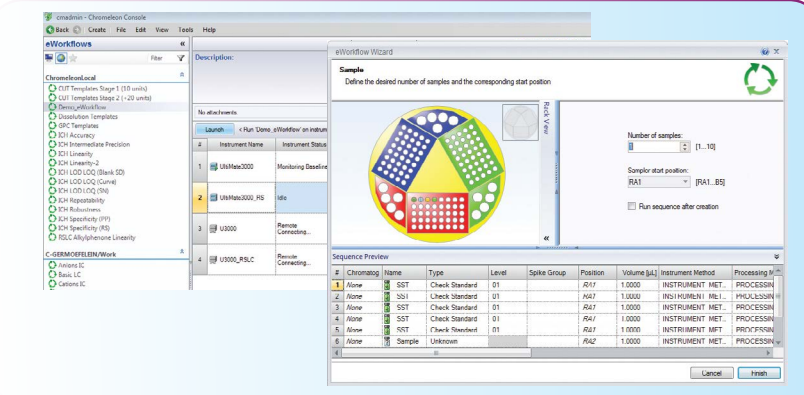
cmadmin - Chromeleon Console
Back Create File Edit View Tools Help
eWorkflows
Filter
ChromeleonLocal
CUT Templates Stage 1 (10 units)
CUT Templates Stage 2 (~20 units)
Demo_eWorkflow
Dissolution Templates
GPC Templates
ICH Accuracy
ICH Intermediate Precision
ICH Linearity
ICH Linearity-2
ICH LOD LOQ (Blank SD)
ICH LOD LOQ (Curve)
ICH LOD LOQ (SN)
ICH Repeatability
ICH Robustness
ICH Specificity (PP)
ICH Specificity (RS)
RSLC Alkylphenone Linearity
C-GERMOEFELEIN/Work
Anions IC
Basic LC
Cations IC

Description:

No attachments
Launch
< Run 'Demo_eWorkflow' on instrum

| # | Instrument Name | Instrument Status |
|---|---|---|
| 1 | UltiMate3000 | Monitoring Baseline |
| 2 | UltiMate3000_RS | Idle |
| 3 | U3000 | Remote Connecting... |
| 4 | U3000_RSLC | Remote Connecting... |

eWorkflow Wizard
Sample
Define the desired number of samples and the corresponding start position
Rack View
Number of samples:
1 [1...10]
Sampler start position:
RA1 [RA1...B5]
Run sequence after creation

Sequence Preview

| # | Chromatog | Name | Type | Level | Spike Group | Position | Volume [µL] | Instrument Method | Processing M |
|---|---|---|---|---|---|---|---|---|---|
| 1 | None | SST | Check Standard | 01 | | RA1 | 1.0000 | INSTRUMENT_MET... | PROCESSIN |
| 2 | None | SST | Check Standard | 01 | | RA1 | 1.0000 | INSTRUMENT_MET... | PROCESSIN |
| 3 | None | SST | Check Standard | 01 | | RA1 | 1.0000 | INSTRUMENT_MET... | PROCESSIN |
| 4 | None | SST | Check Standard | 01 | | RA1 | 1.0000 | INSTRUMENT_MET... | PROCESSIN |
| 5 | None | SST | Check Standard | 01 | | RA1 | 1.0000 | INSTRUMENT_MET... | PROCESSIN |
| 6 | None | Sample | Unknown | | | RA2 | 1.0000 | INSTRUMENT_MET... | PROCESSIN |

Cancel Finish